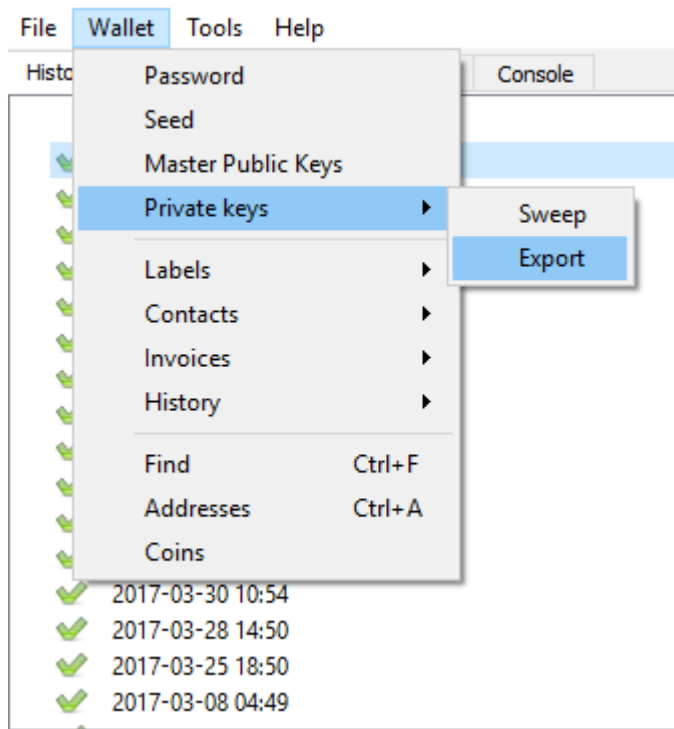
File Wallet Tools Help

Histo

Console

Password
Seed
Master Public Keys
Private keys
Sweep
Export
Labels
Contacts
Invoices
History
Find Ctrl+F
Addresses Ctrl+A
Coins

2017-03-30 10:54
2017-03-28 14:50
2017-03-25 18:50
2017-03-08 04:49